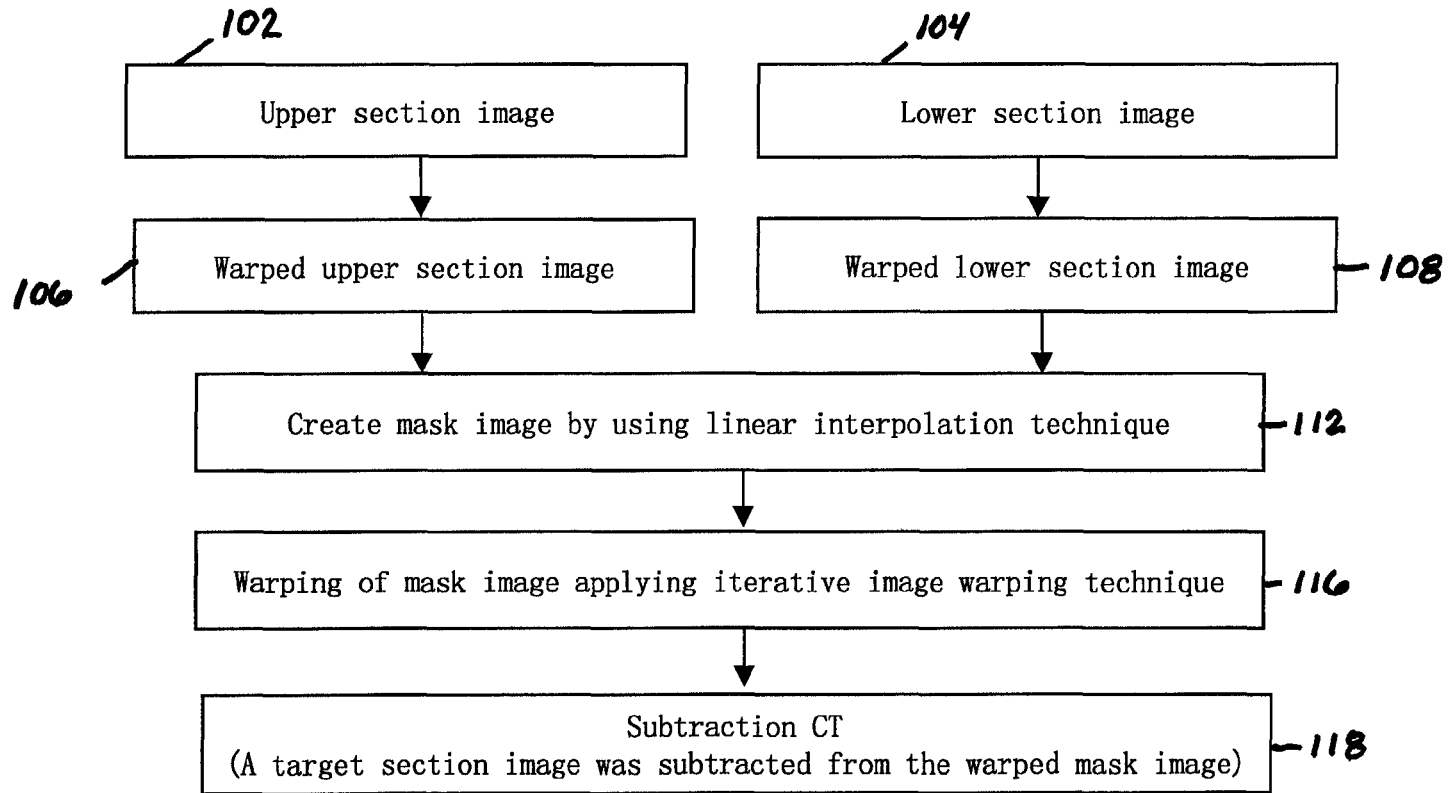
102

Upper section image

104

Lower section image

106

Warped upper section image

Warped lower section image

108

Create mask image by using linear interpolation technique

112

Warping of mask image applying iterative image warping technique

116

Subtraction CT
(A target section image was subtracted from the warped mask image)

118